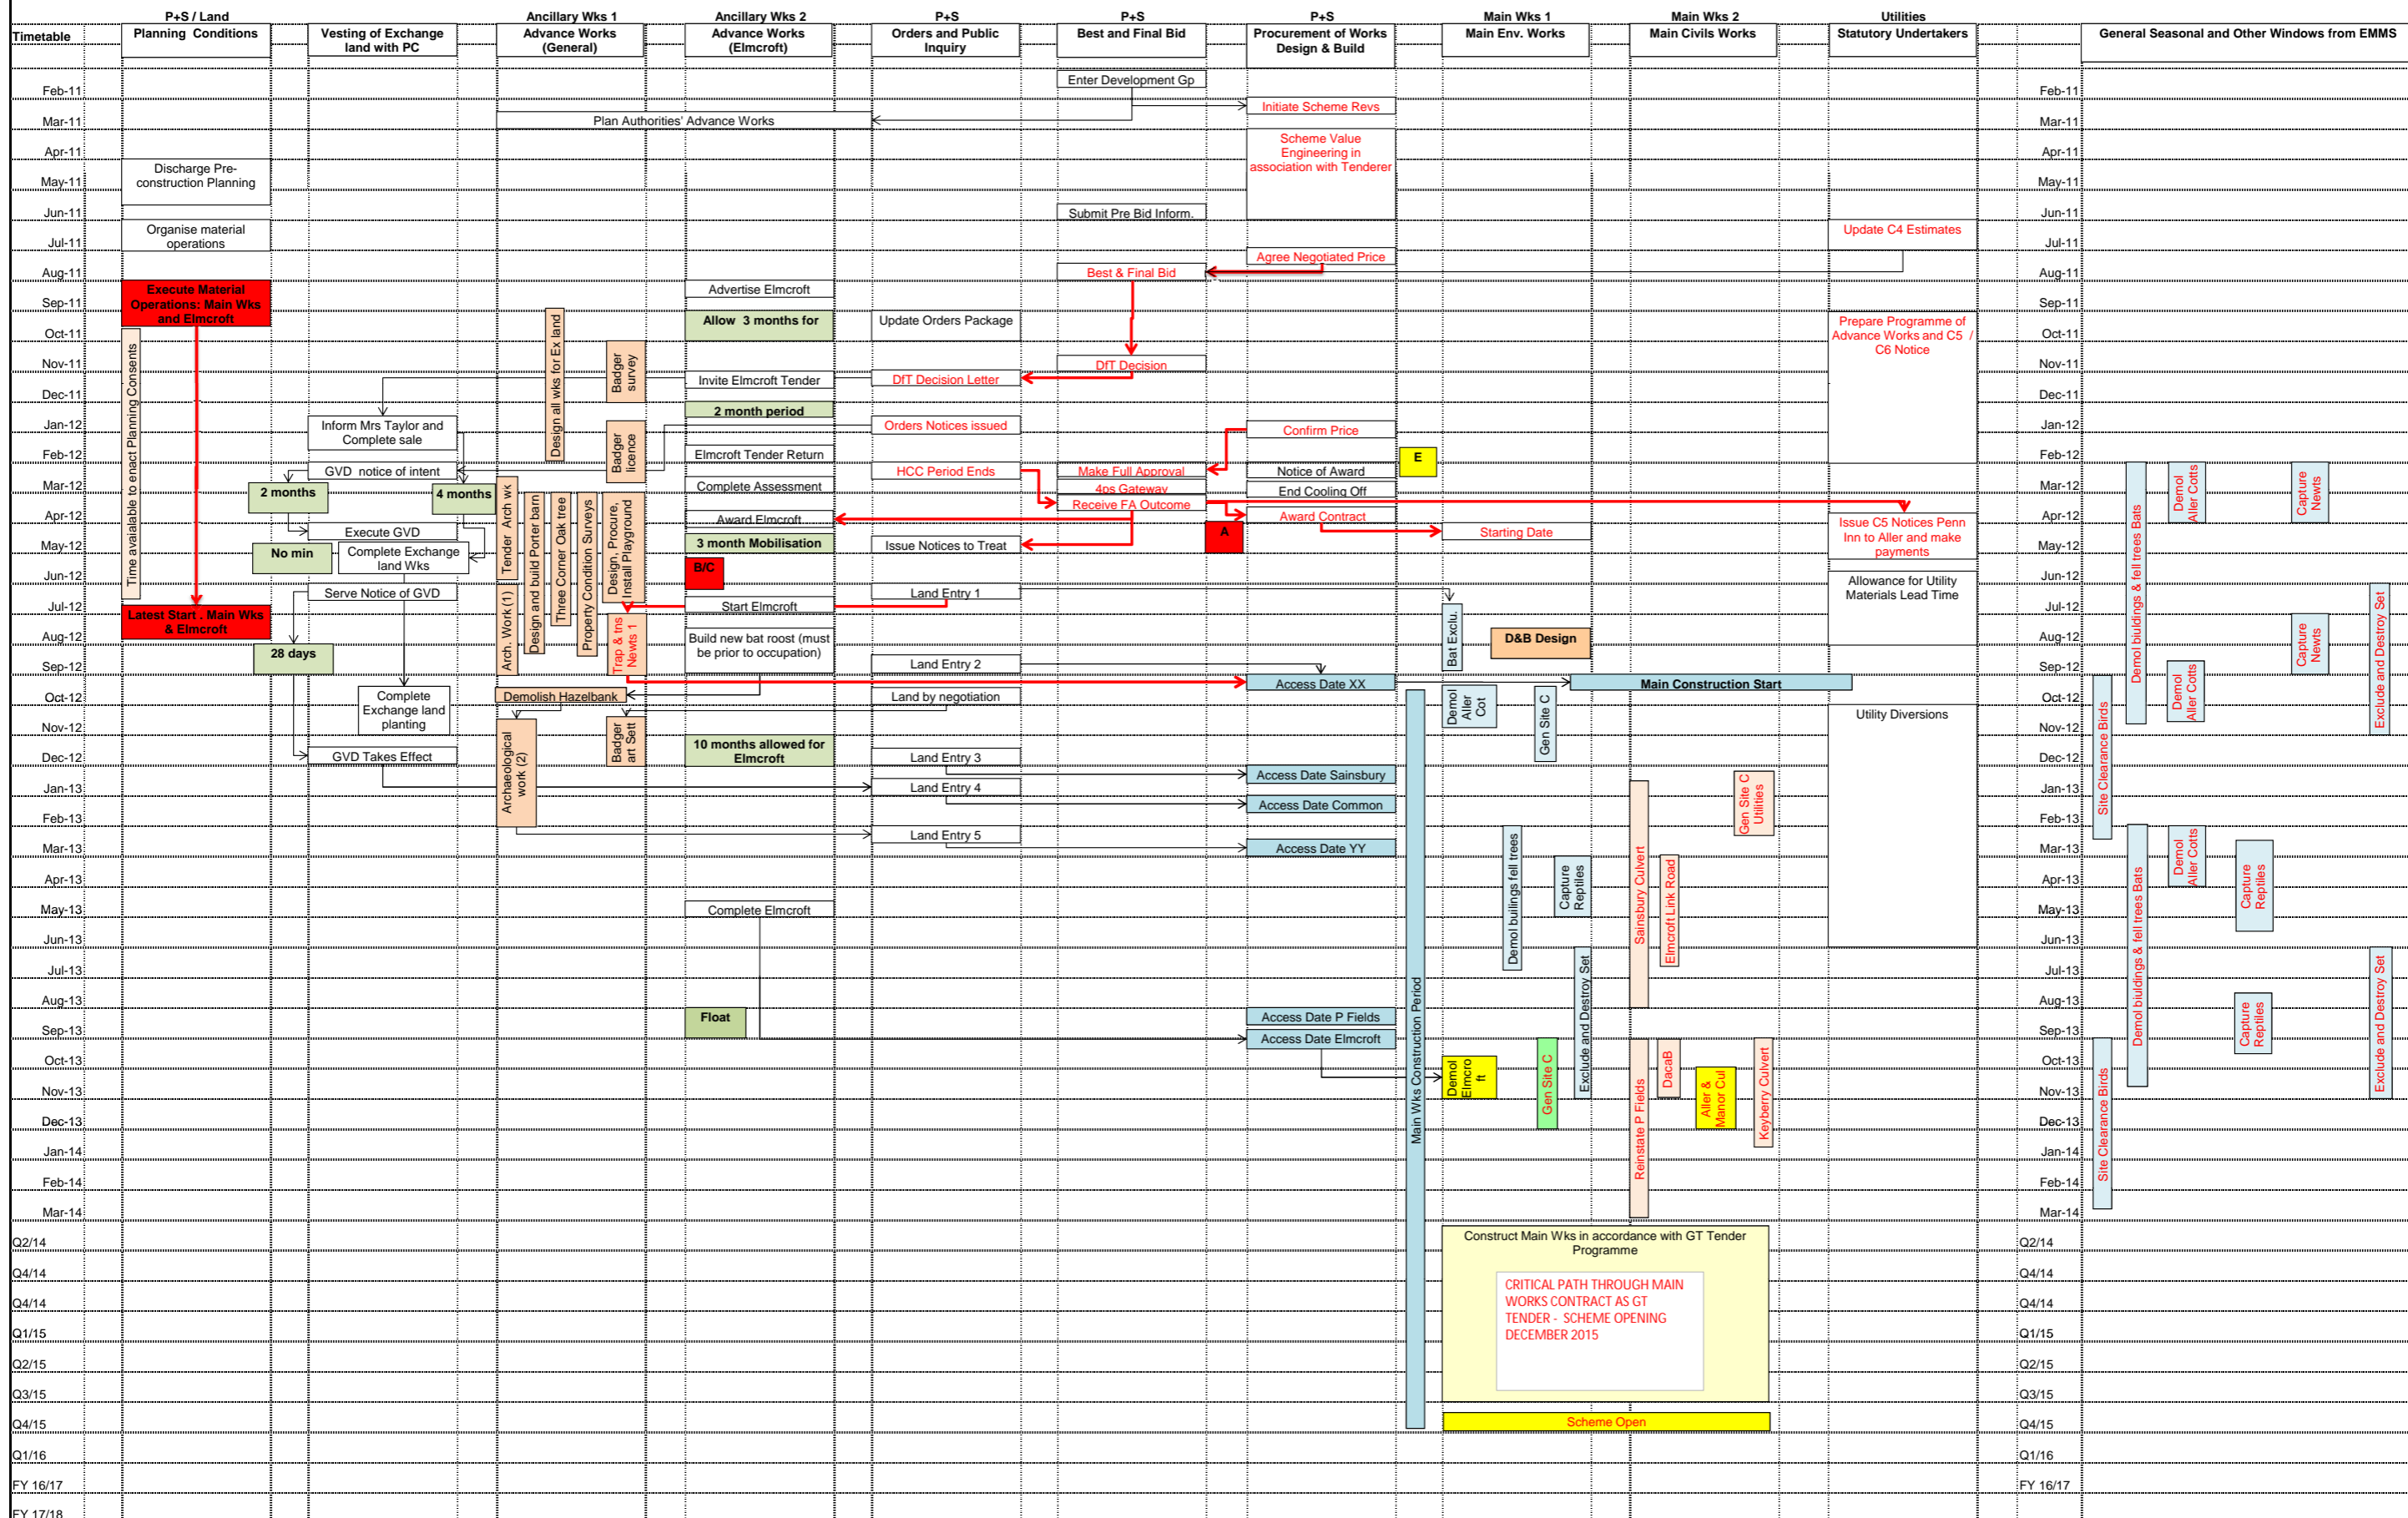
Timetable

P+S / Land
Planning Conditions

Vesting of Exchange land with PC

Ancillary Wks 1
Advance Works (General)

Ancillary Wks 2
Advance Works (Elmcroft)

P+S
Orders and Public Inquiry

P+S
Best and Final Bid

P+S
Procurement of Works Design & Build

Main Wks 1
Main Env. Works

Main Wks 2
Main Civils Works

Utilities
Statutory Undertakers

General Seasonal and Other Windows from EMMS

Feb-11
Mar-11
Apr-11
May-11
Jun-11
Jul-11
Aug-11
Sep-11
Oct-11
Nov-11
Dec-11
Jan-12
Feb-12
Mar-12
Apr-12
May-12
Jun-12
Jul-12
Aug-12
Sep-12
Oct-12
Nov-12
Dec-12
Jan-13
Feb-13
Mar-13
Apr-13
May-13
Jun-13
Jul-13
Aug-13
Sep-13
Oct-13
Nov-13
Dec-13
Jan-14
Feb-14
Mar-14
Q2/14
Q4/14
Q4/14
Q1/15
Q2/15
Q3/15
Q4/15
Q1/16
FY 16/17
FY 17/18

Enter Development Gp
Initiate Scheme Revs
Plan Authorities' Advance Works
Scheme Value Engineering in association with Tenderer
Discharge Pre-construction Planning
Submit Pre Bid Inform.
Update C4 Estimates
Organise material operations
Agree Negotiated Price
Best & Final Bid
Execute Material Operations: Main Wks and Elmcroft
Advertise Elmcroft
Allow 3 months for
Update Orders Package
Prepare Programme of Advance Works and C5 / C6 Notice
Time avalable to enact Planning Consents
Design all wks for Ex land
Badger survey
DfT Decision
Invite Elmcroft Tender
DfT Decision Letter
2 month period
Inform Mrs Taylor and Complete sale
Orders Notices issued
Confirm Price
Badger licence
Elmcroft Tender Return
E
GVD notice of intent
HCC Period Ends
Make Full Approval
Notice of Award
2 months
4 months
Complete Assessment
4ps Gateway
End Cooling Off
Tender Arch wk
Receive FA Outcome
Award Elmcroft
Award Contract
Issue C5 Notices Penn Inn to Aller and make payments
Execute GVD
A
Starting Date
No min
Complete Exchange land Wks
3 month Mobilisation
Issue Notices to Treat
Design and build Porter barn
Three Corner Oak tree
Property Condition Surveys
Design, Procure, Install Playground
B/C
Allowance for Utility Materials Lead Time
Serve Notice of GVD
Land Entry 1
Arch. Work (1)
Start Elmcroft
Latest Start . Main Wks & Elmcroft
Trap & ins Newts 1
Build new bat roost (must be prior to occupation)
Bat Exclu.
D&B Design
28 days
Land Entry 2
Access Date XX
Main Construction Start
Complete Exchange land planting
Demolish Hazelbank
Land by negotiation
Demol Aller Cot
Gen Site C
Utility Diversions
Badger art Sett
10 months allowed for Elmcroft
GVD Takes Effect
Land Entry 3
Archaeological work (2)
Access Date Sainsbury
Land Entry 4
Access Date Common
Gen Site C Utilities
Land Entry 5
Access Date YY
Demol bulings fell trees
Capture Reptiles
Sainsbury Culvert
Elmcroft Link Road
Complete Elmcroft
Exclude and Destroy Set
Float
Access Date P Fields
Access Date Elmcroft
Main Wks Construction Period
Demol Elmcroft
Gen Site C
Reinstate P Fields
DacaB
Aller & Manor Cul
Keybery Culvert
Demol buildings & fell trees Bats
Demol Aller Cotts
Capture Newts
Site Clearance Birds
Exclude and Destroy Set
Capture Newts
Demol Aller Cotts
Demol Aller Cotts
Capture Reptiles
Demol buildings & fell trees Bats
Capture Reptiles
Exclude and Destroy Set
Site Clearance Birds
Construct Main Wks in accordance with GT Tender Programme
CRITICAL PATH THROUGH MAIN WORKS CONTRACT AS GT TENDER - SCHEME OPENING DECEMBER 2015
Scheme Open